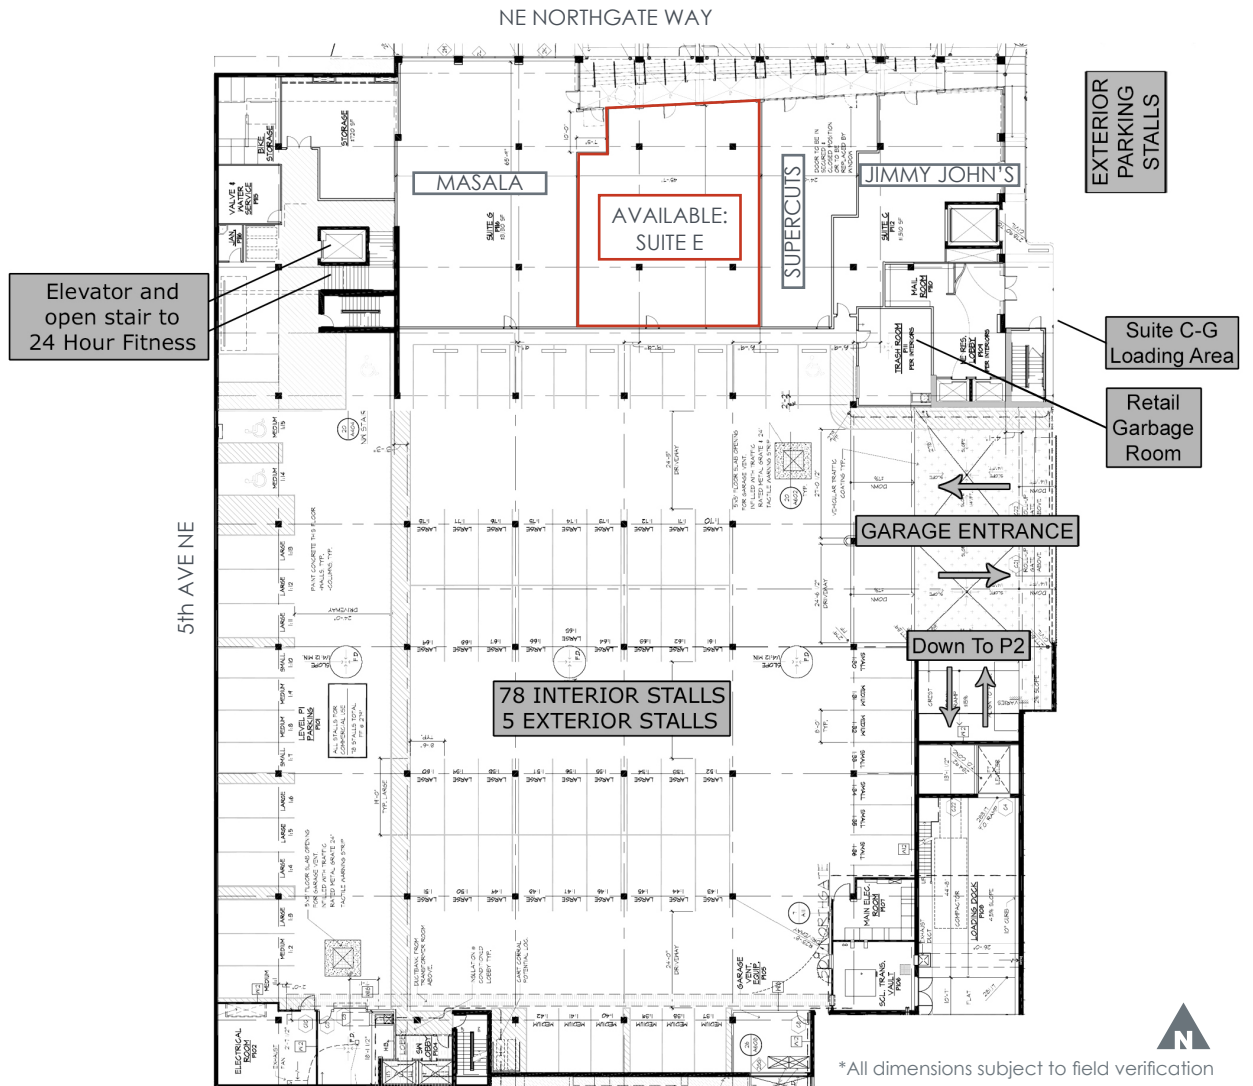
NE NORTHGATE WAY

EXTERIOR PARKING STALLS

MASALA

AVAILABLE: SUITE E

SUPERCUTS

JIMMY JOHN'S

Elevator and open stair to 24 Hour Fitness

Suite C-G Loading Area

Retail Garbage Room

5th AVE NE

GARAGE ENTRANCE

Down To P2

78 INTERIOR STALLS
5 EXTERIOR STALLS

STORAGE

BIKE STORAGE

TRASH ROOM

MAIL ROOM

MAIN ELEC. ROOM

LOADING DOCK

ELECTRICAL ROOM

N

*All dimensions subject to field verification